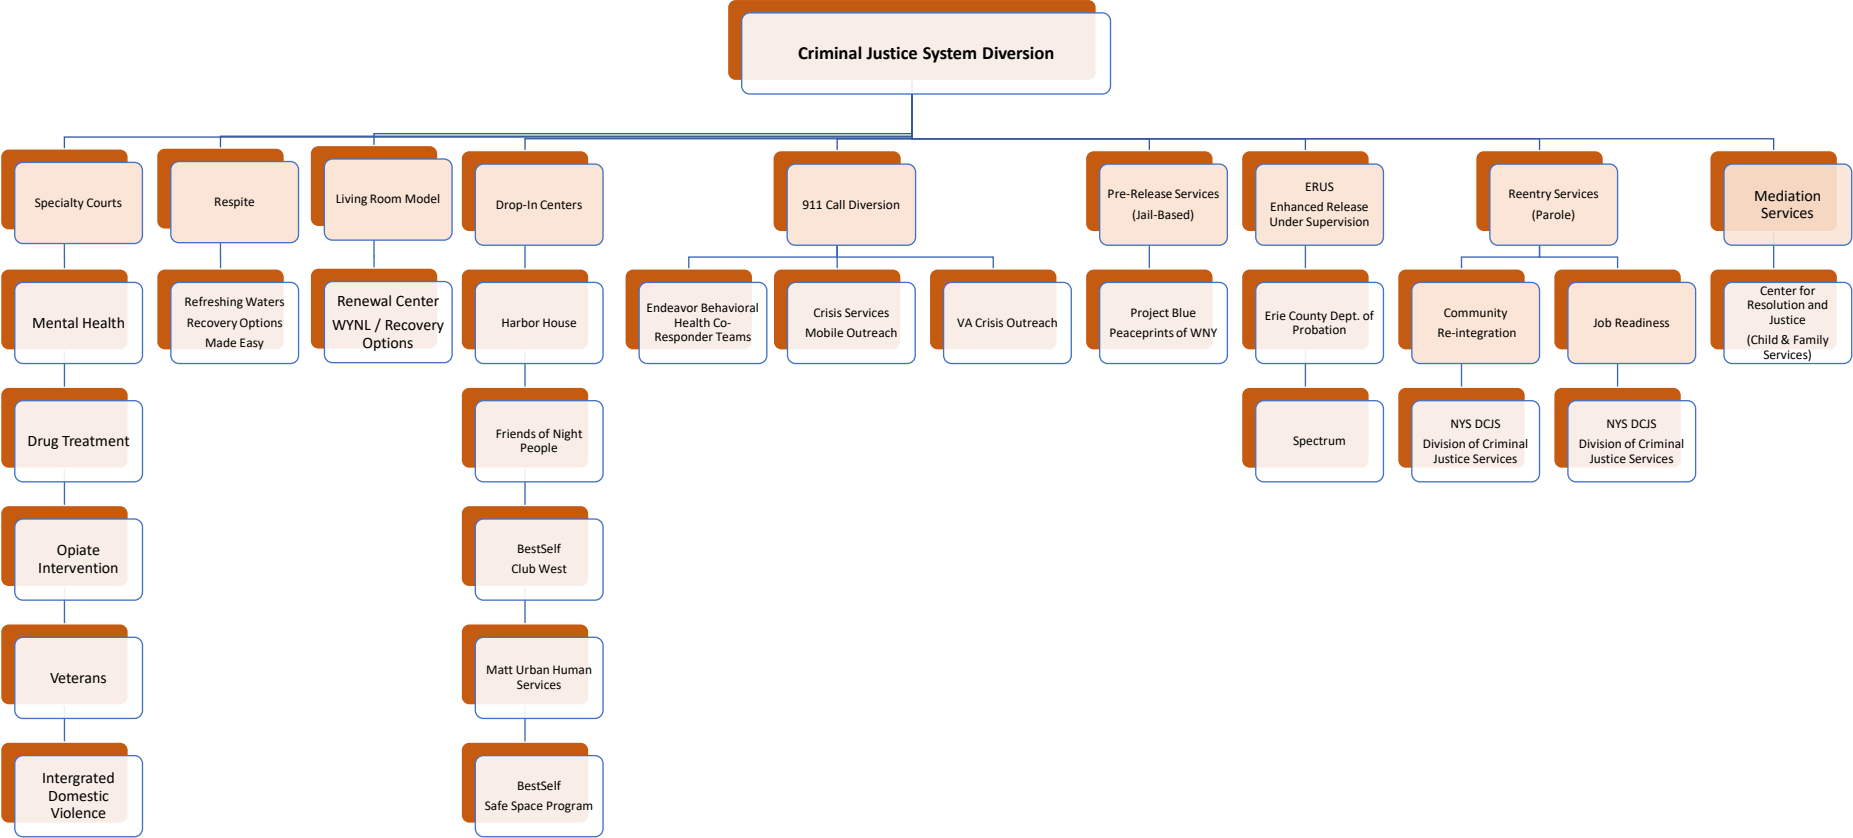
Criminal Justice System Diversion

Specialty Courts

Mental Health

Drug Treatment

Opiate Intervention

Veterans

Intergrated Domestic Violence

Respite

Refreshing Waters Recovery Options Made Easy

Living Room Model

Renewal Center WYNL / Recovery Options

Drop-In Centers

Harbor House

Friends of Night People

BestSelf Club West

Matt Urban Human Services

BestSelf Safe Space Program

911 Call Diversion

Endeavor Behavioral Health Co-Responder Teams

Crisis Services Mobile Outreach

VA Crisis Outreach

Pre-Release Services (Jail-Based)

Project Blue Peaceprints of WNY

ERUS Enhanced Release Under Supervision

Erie County Dept. of Probation

Spectrum

Reentry Services (Parole)

Community Re-integration

NYS DCJS Division of Criminal Justice Services

Job Readiness

NYS DCJS Division of Criminal Justice Services

Mediation Services

Center for Resolution and Justice (Child & Family Services)